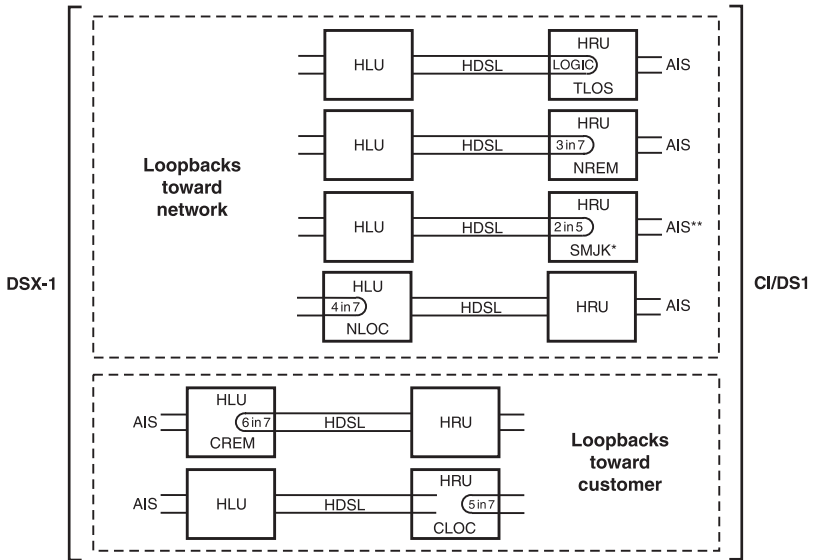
DSX-1

Loopbacks toward network

HLU HDSL HRU LOGIC TLOS AIS

HLU HDSL HRU 3 in 7 NREM AIS

HLU HDSL HRU 2 in 5 SMJK* AIS**

HLU 4 in 7 NLOC HDSL HRU AIS

CI/DS1

AIS HLU 6 in 7 CREM HDSL HRU

AIS HLU HDSL HRU 5 in 7 CLOC

Loopbacks toward customer